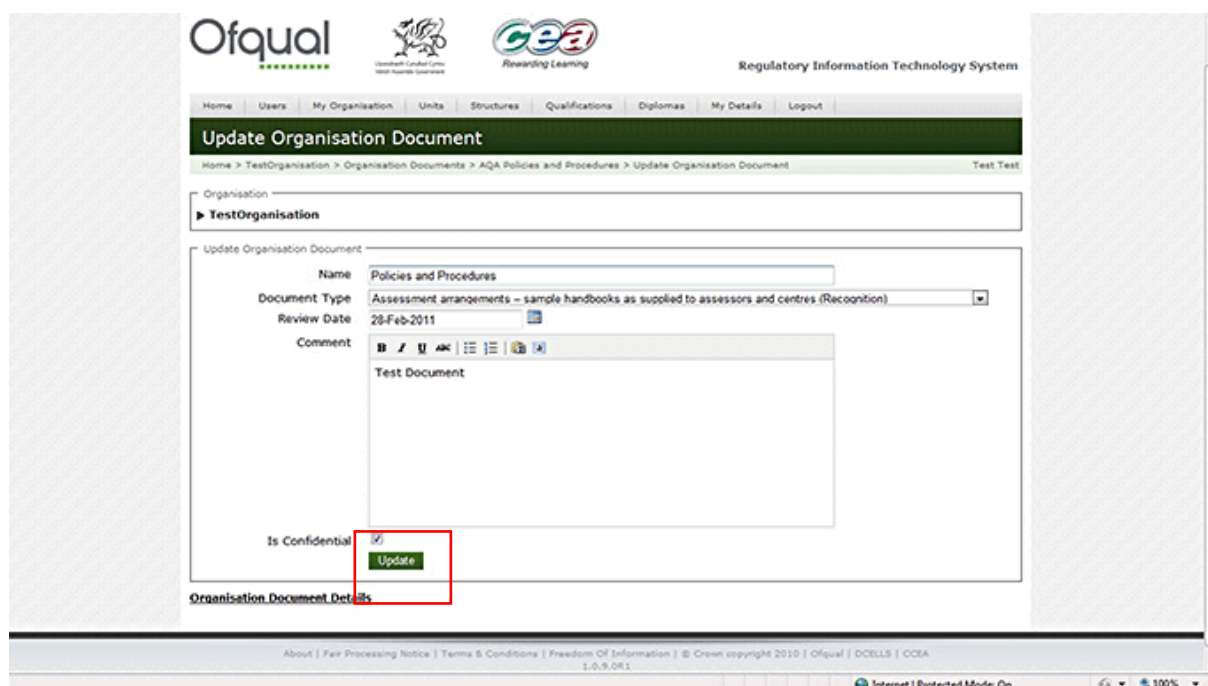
Ofqual

Llywodraeth Cynulliad Cymru
Welsh Assembly Government

cea
Rewarding Learning

Regulatory Information Technology System

Home | Users | My Organisation | Units | Structures | Qualifications | Diplomas | My Details | Logout

Update Organisation Document

Home > TestOrganisation > Organisation Documents > AQA Policies and Procedures > Update Organisation Document

Test Test

Organisation

▶ TestOrganisation

Update Organisation Document

Name: Policies and Procedures

Document Type: Assessment arrangements – sample handbooks as supplied to assessors and centres (Recognition)

Review Date: 28-Feb-2011

Comment: B I U ABC

Test Document

Is Confidential

Update

Organisation Document Details

About | Fair Processing Notice | Terms & Conditions | Freedom Of Information | © Crown copyright 2010 | Ofqual | DCELLS | CCEA
1.0.9.0R1

Internet | Protected Mode: On

100%